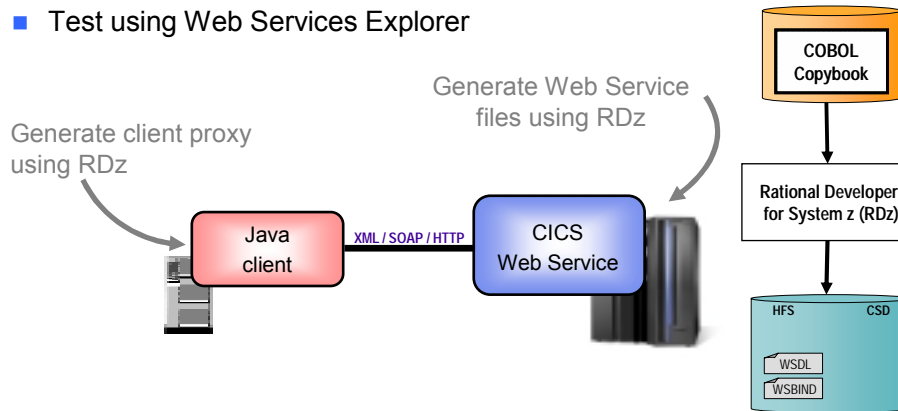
Test using Web Services Explorer

Generate client proxy using RDz

Generate Web Service files using RDz

Java client

XML / SOAP / HTTP

CICS Web Service

COBOL Copybook

Rational Developer for System z (RDz)

HFS

CSD

WSDL

WSBIND